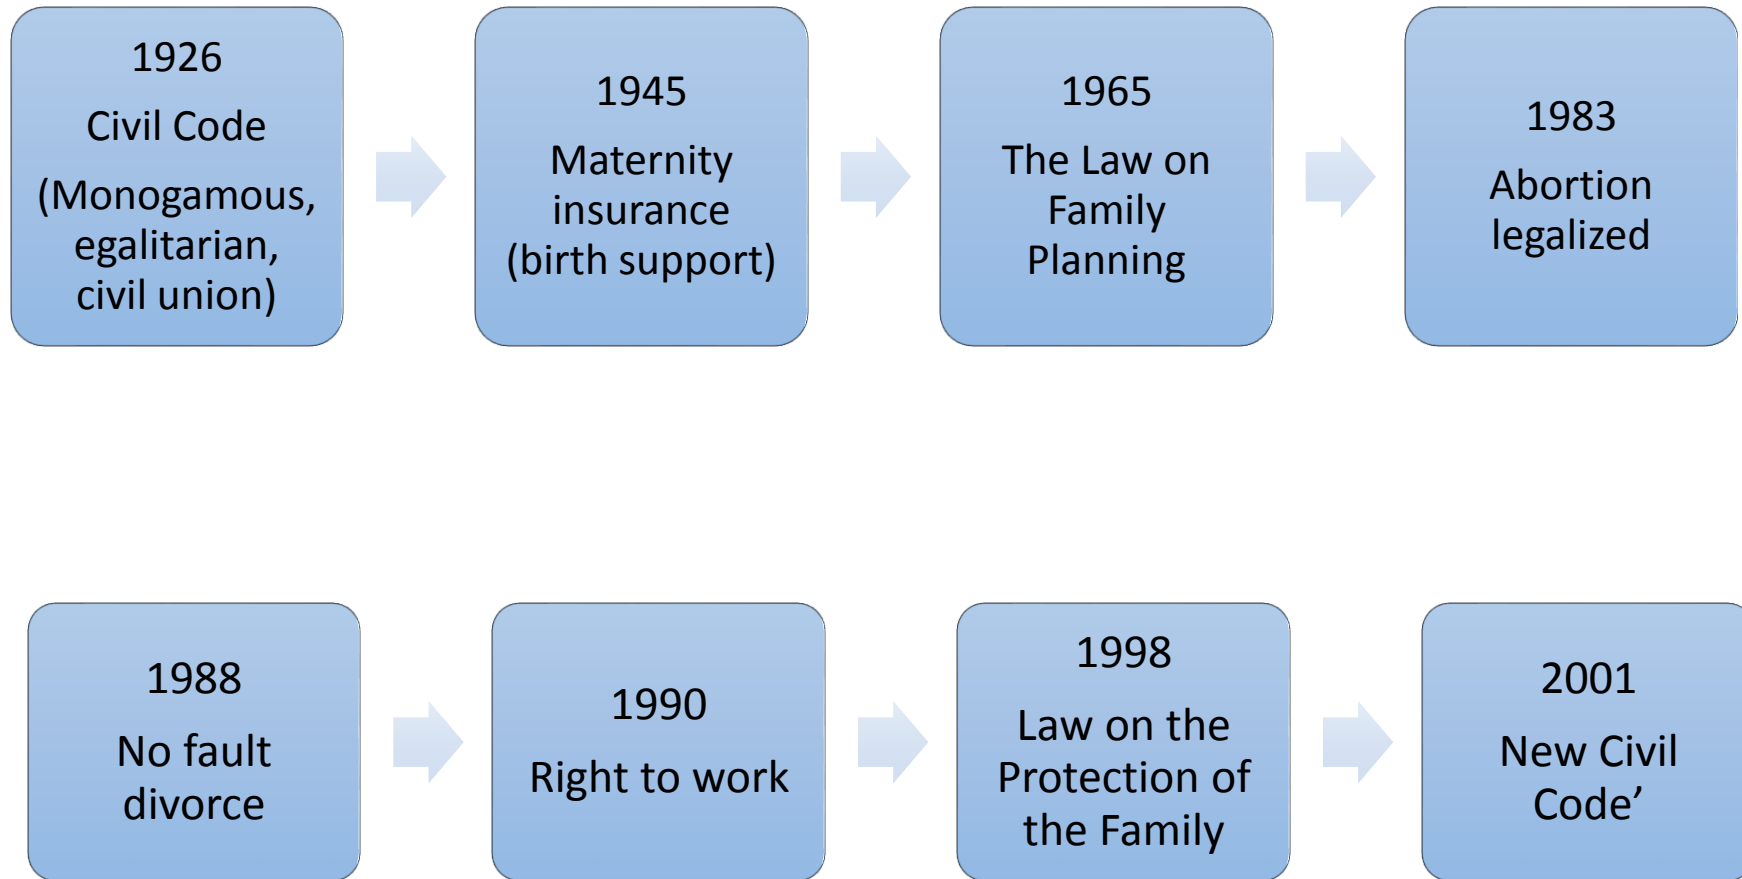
1926
Civil Code
(Monogamous, egalitarian, civil union)

1945
Maternity insurance (birth support)

1965
The Law on Family Planning

1983
Abortion legalized

1988
No fault divorce

1990
Right to work

1998
Law on the Protection of the Family

2001
New Civil Code’